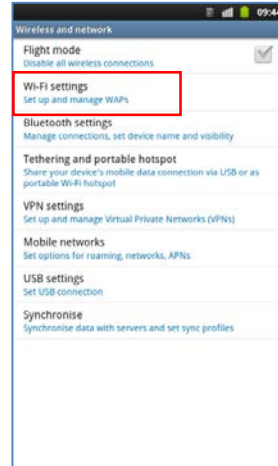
09:4

Wireless and network

Flight mode
Disable all wireless connections

Wi-Fi settings
Set up and manage WAPs

Bluetooth settings
Manage connections, set device name and visibility

Tethering and portable hotspot
Share your device's mobile data connection via USB or as portable Wi-Fi hotspot

VPN settings
Set up and manage Virtual Private Networks (VPNs)

Mobile networks
Set options for roaming, networks, APNs

USB settings
Set USB connection

Synchronise
Synchronise data with servers and set sync profiles